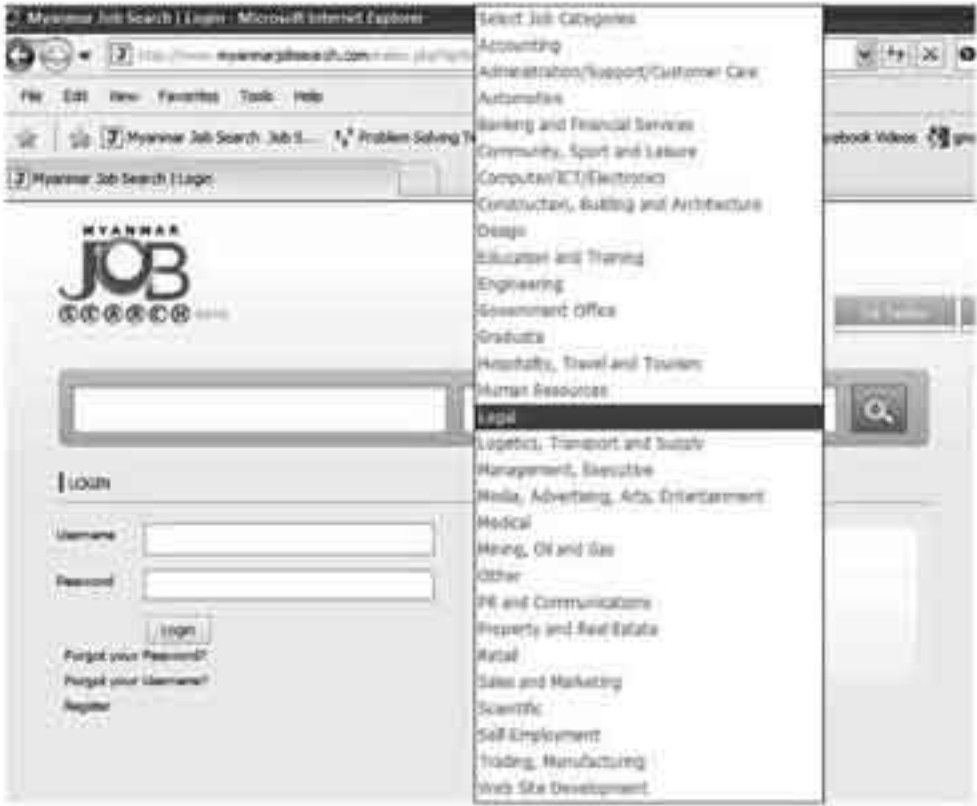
Myanmar Job Search | Login - Microsoft Internet Explorer

http://www.myanmarjobsearch.com/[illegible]

File Edit View Favorites Tools Help

Myanmar Job Search Job S... Problem Solving T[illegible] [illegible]ebook Videos

Myanmar Job Search | Login

MYANMAR JOB SEARCH

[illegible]

LOGIN

Username

Password

Login

Forgot your Password?

Forgot your Username?

Register

Select Job Categories
Accounting
Administration/Support/Customer Care
Automotive
Banking and Financial Services
Community, Sport and Leisure
Computer/ICT/Electronics
Construction, Building and Architecture
Design
Education and Training
Engineering
Government Office
Graduate
Hospitality, Travel and Tourism
Human Resources
Legal
Logistics, Transport and Supply
Management, Executive
Media, Advertising, Arts, Entertainment
Medical
Mining, Oil and Gas
Other
PR and Communications
Property and Real Estate
Retail
Sales and Marketing
Scientific
Self Employment
Trading, Manufacturing
Web Site Development